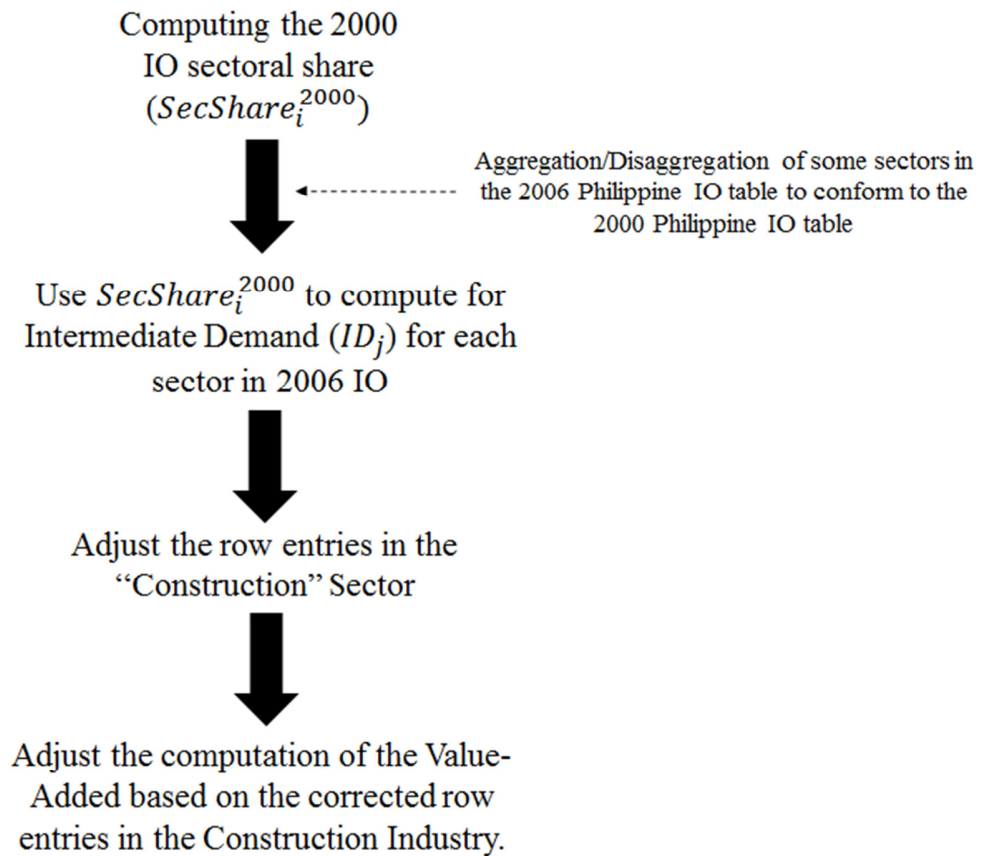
Computing the 2000 IO sectoral share ($SecShare_i^{2000}$)

Aggregation/Disaggregation of some sectors in the 2006 Philippine IO table to conform to the 2000 Philippine IO table

Use $SecShare_i^{2000}$ to compute for Intermediate Demand ($ID_j$) for each sector in 2006 IO

Adjust the row entries in the "Construction" Sector

Adjust the computation of the Value-Added based on the corrected row entries in the Construction Industry.